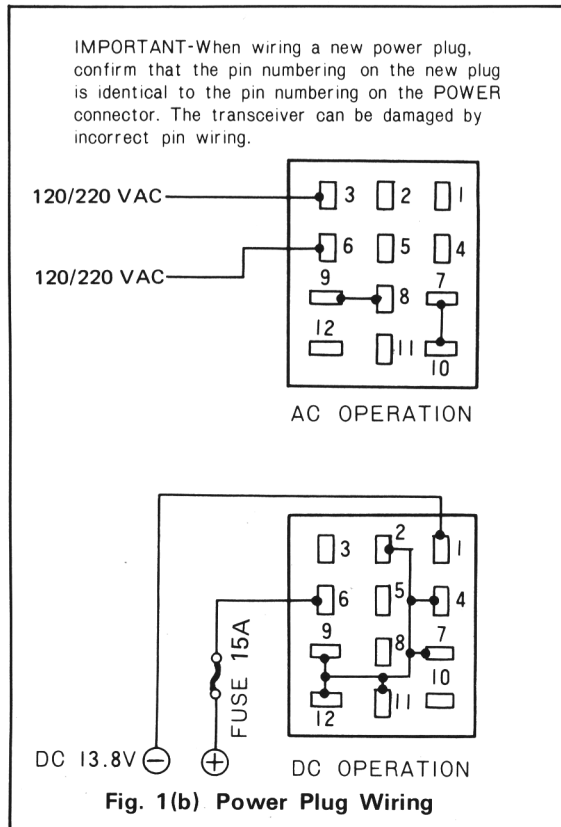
IMPORTANT-When wiring a new power plug, confirm that the pin numbering on the new plug is identical to the pin numbering on the POWER connector. The transceiver can be damaged by incorrect pin wiring.

120/220 VAC
120/220 VAC
3 2 1
6 5 4
9 8 7
12 11 10
AC OPERATION

3 2 1
6 5 4
9 8 7
12 11 10
FUSE 15A
DC 13.8V $\ominus$ $\oplus$
DC OPERATION

Fig. 1(b) Power Plug Wiring